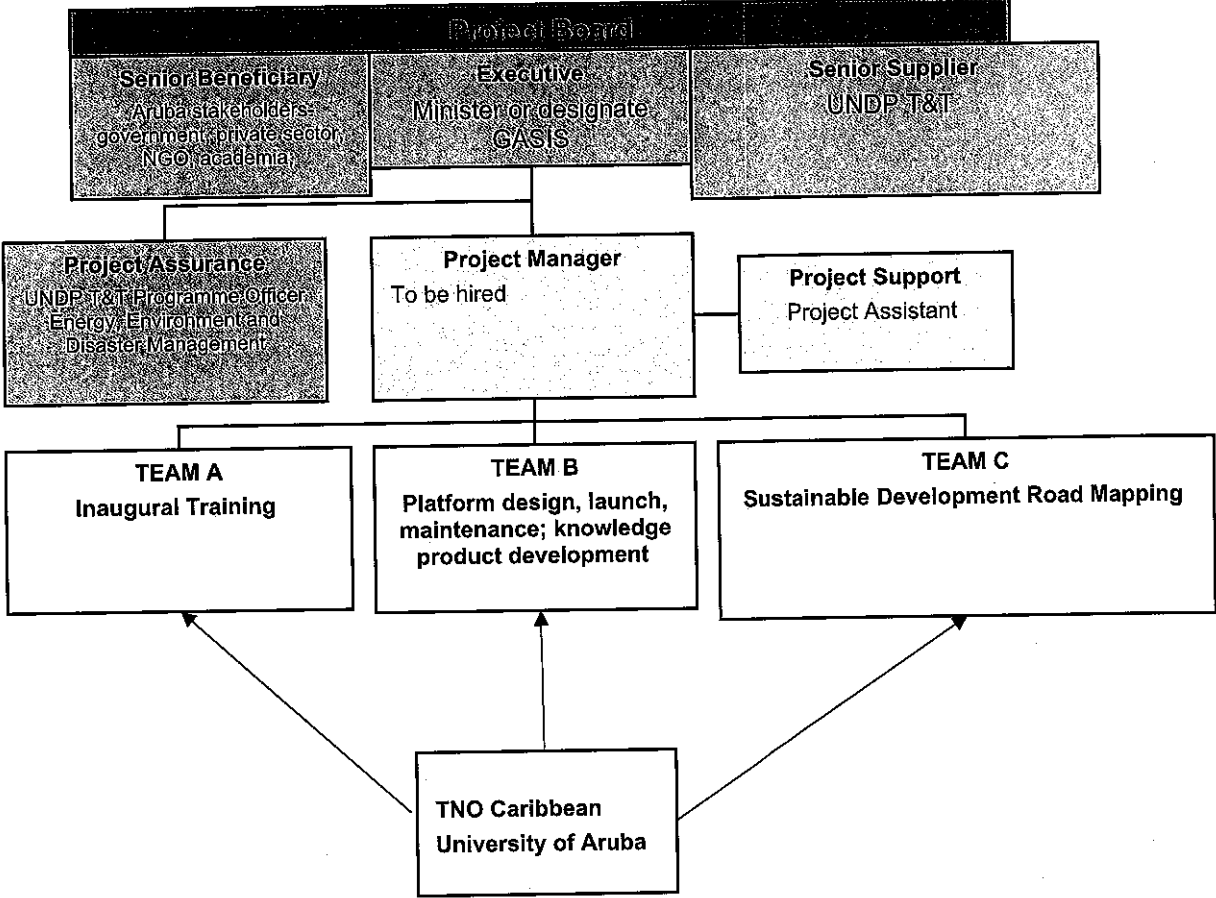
Project Board

Senior Beneficiary
Aruba stakeholders: government, private sector, NGO, academia;

Executive
Minister or designate, GASIS

Senior Supplier
UNDP T&T

Project Assurance
UNDP T&T Programme Officer: Energy, Environment and Disaster Management

Project Manager
To be hired

Project Support
Project Assistant

TEAM A
Inaugural Training

TEAM B
Platform design, launch, maintenance; knowledge product development

TEAM C
Sustainable Development Road Mapping

TNO Caribbean
University of Aruba